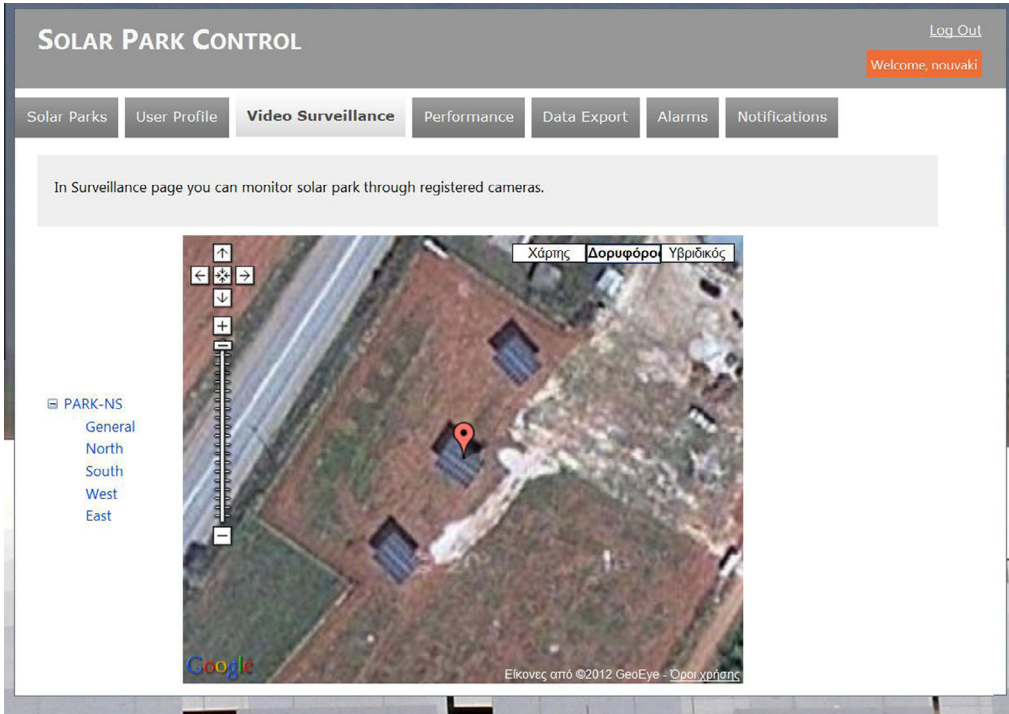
SOLAR PARK CONTROL

Log Out

Welcome, nouvaki

Solar Parks | User Profile | Video Surveillance | Performance | Data Export | Alarms | Notifications

In Surveillance page you can monitor solar park through registered cameras.

Χάρτης Δορυφόρος Υβριδικός

⊟ PARK-NS
General
North
South
West
East

Google

Εικόνες από ©2012 GeoEye - Όροι χρήσης